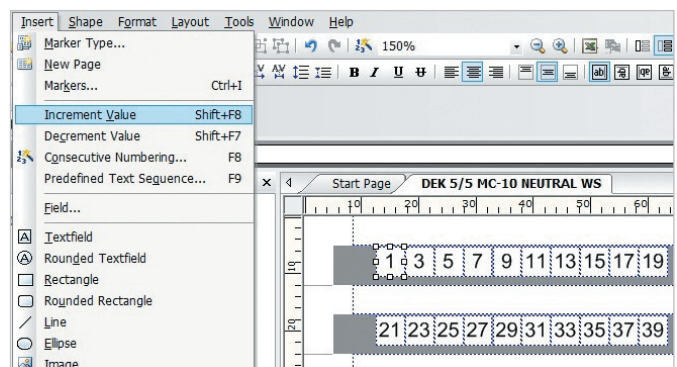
Insert Shape Format Layout Tools Window Help

Marker Type...
New Page
Markers... Ctrl+I
Increment Value Shift+F8
Decrement Value Shift+F7
Consecutive Numbering... F8
Predefined Text Sequence... F9
Field...
Textfield
Rounded Textfield
Rectangle
Rounded Rectangle
Line
Ellipse
Image

150%

B I U

Start Page DEK 5/5 MC-10 NEUTRAL WS

10 20 30 40 50 60

10

20

1 3 5 7 9 11 13 15 17 19

21 23 25 27 29 31 33 35 37 39